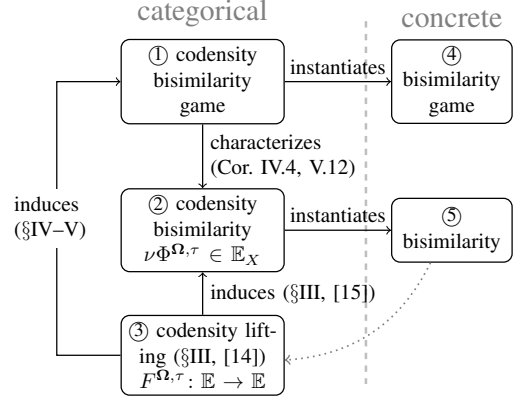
categorical

concrete

① codensity bisimilarity game

instantiates

④ bisimilarity game

characterizes (Cor. IV.4, V.12)

induces (§IV–V)

② codensity bisimilarity $\nu\Phi^{\mathbf{\Omega},\tau} \in \mathbb{E}_X$

instantiates

⑤ bisimilarity

induces (§III, [15])

③ codensity lifting (§III, [14]) $F^{\mathbf{\Omega},\tau}\colon \mathbb{E} \to \mathbb{E}$